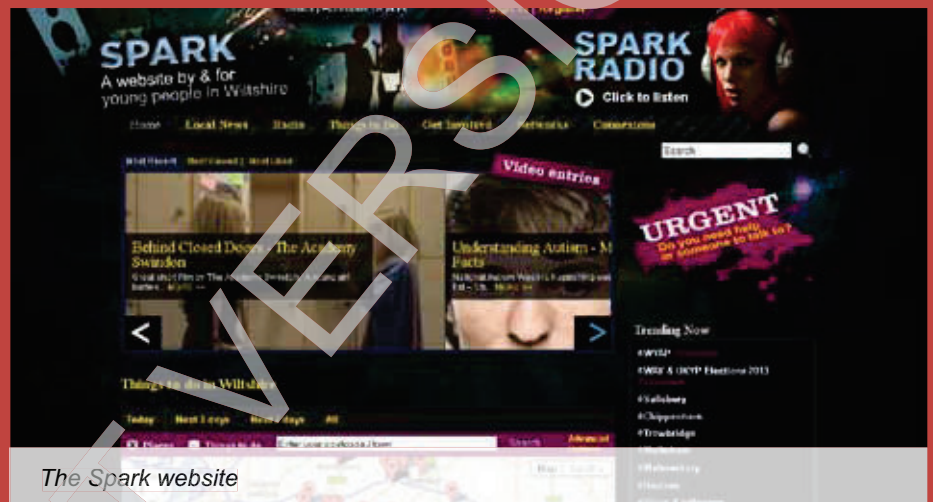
SPARK
A website by & for young people in Wiltshire

SPARK RADIO
Click to listen

Home Local News Radio Things to Do Get Involved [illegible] Connexions

Search

Most Recent | Most Viewed | Most Liked

Video entries

Behind Closed Doors - The Academy Swindon

Understanding Autism - M Facts

URGENT
Do you need help or someone to talk to?

Trending Now

#WSF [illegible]
#WSF & UKYP Elections 2013
#Salisbury
#Chippenham
#Trowbridge

Things to do in Wiltshire

Today Next 3 days Next 7 days All

Search Advanced

VERSION

The Spark website